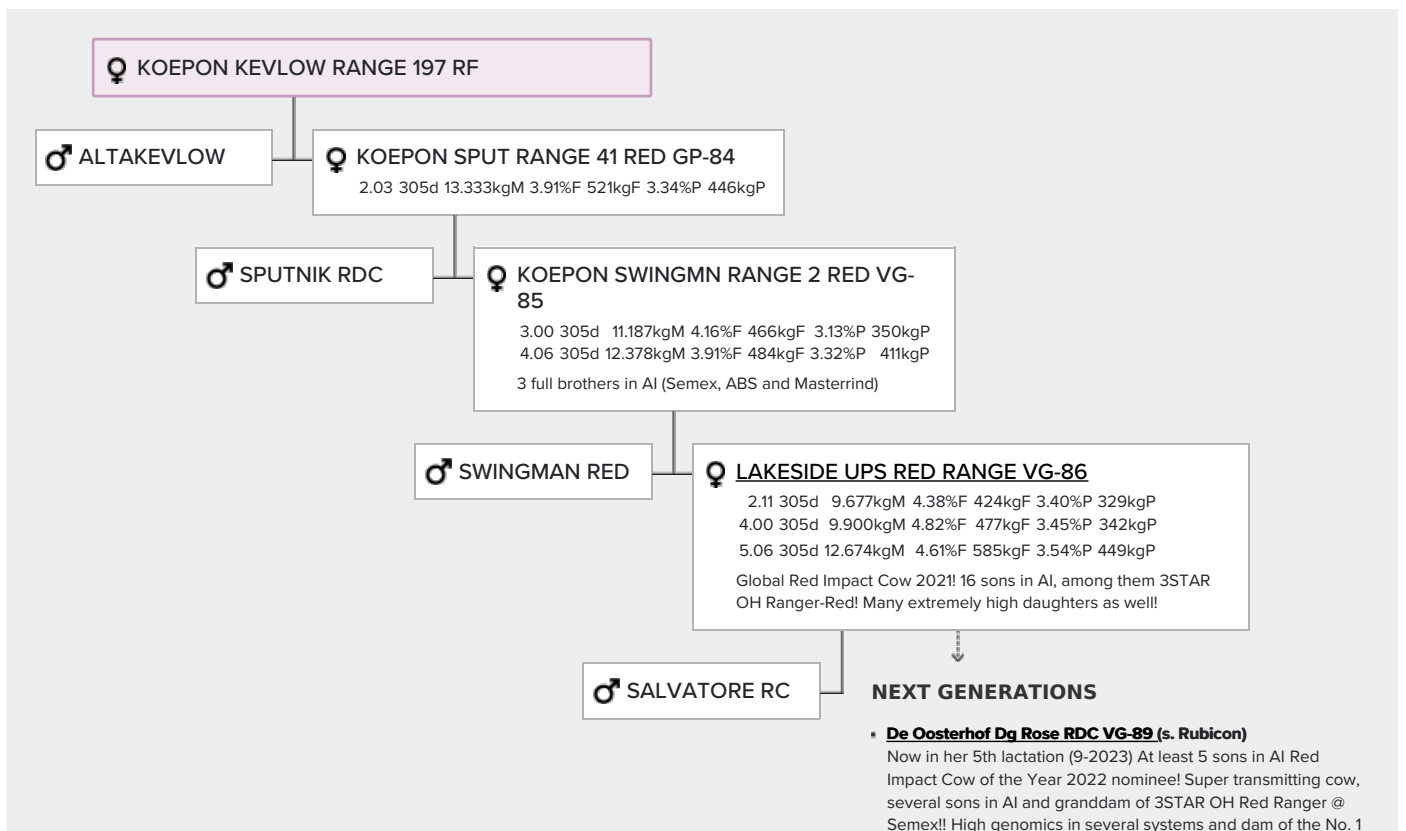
♀ KOEPON KEVLOW RANGE 197 RF

♂ ALTAKEVLOW

♀ KOEPON SPUT RANGE 41 RED GP-84
2.03 305d 13.333kgM 3.91%F 521kgF 3.34%P 446kgP

♂ SPUTNIK RDC

♀ KOEPON SWINGMN RANGE 2 RED VG-85
3.00 305d 11.187kgM 4.16%F 466kgF 3.13%P 350kgP
4.06 305d 12.378kgM 3.91%F 484kgF 3.32%P 411kgP
3 full brothers in AI (Semex, ABS and Masterrind)

♂ SWINGMAN RED

♀ LAKESIDE UPS RED RANGE VG-86
2.11 305d 9.677kgM 4.38%F 424kgF 3.40%P 329kgP
4.00 305d 9.900kgM 4.82%F 477kgF 3.45%P 342kgP
5.06 305d 12.674kgM 4.61%F 585kgF 3.54%P 449kgP
Global Red Impact Cow 2021! 16 sons in AI, among them 3STAR OH Ranger-Red! Many extremely high daughters as well!

♂ SALVATORE RC

NEXT GENERATIONS

De Oosterhof Dg Rose RDC VG-89 (s. Rubicon)
Now in her 5th lactation (9-2023) At least 5 sons in AI Red Impact Cow of the Year 2022 nominee! Super transmitting cow, several sons in AI and granddam of 3STAR OH Red Ranger @ Semex!! High genomics in several systems and dam of the No. 1